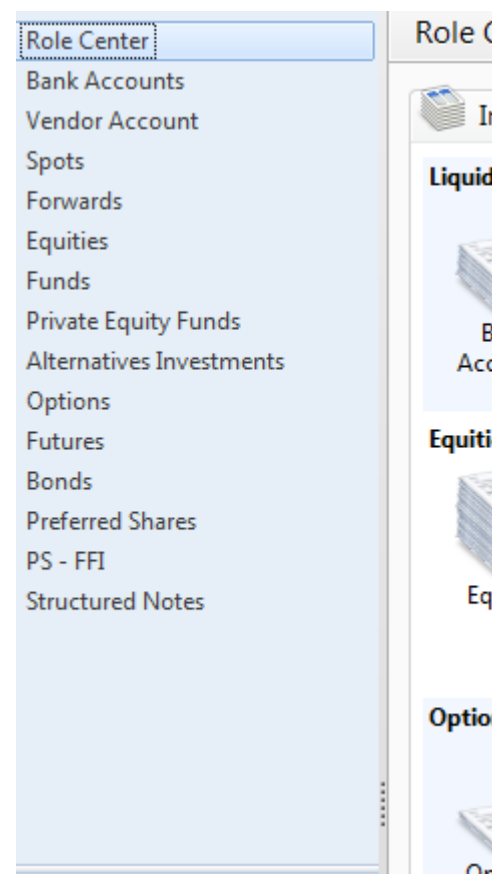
Role Center
Bank Accounts
Vendor Account
Spots
Forwards
Equities
Funds
Private Equity Funds
Alternatives Investments
Options
Futures
Bonds
Preferred Shares
PS - FFI
Structured Notes

Role C

I

Liquid

B
Acc

Equiti

Eq

Optio

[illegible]